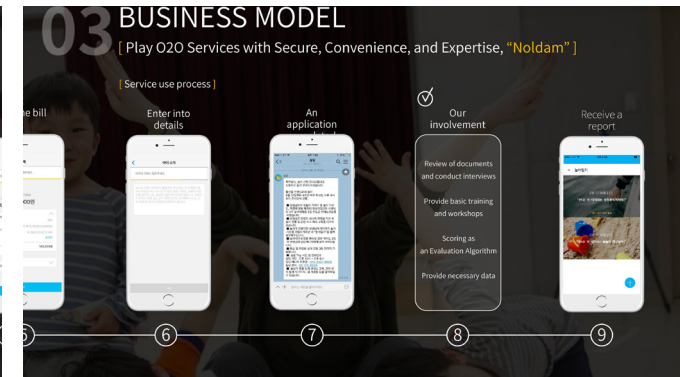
03 BUSINESS MODEL

[ Play O2O Services with Secure, Convenience, and Expertise, "Noldam" ]

[ Service use process ]

ne bill

Enter into details

An application

Our involvement

Review of documents and conduct interviews

Provide basic training and workshops

Scoring as an Evaluation Algorithm

Provide necessary data

Receive a report

5

6

7

8

9